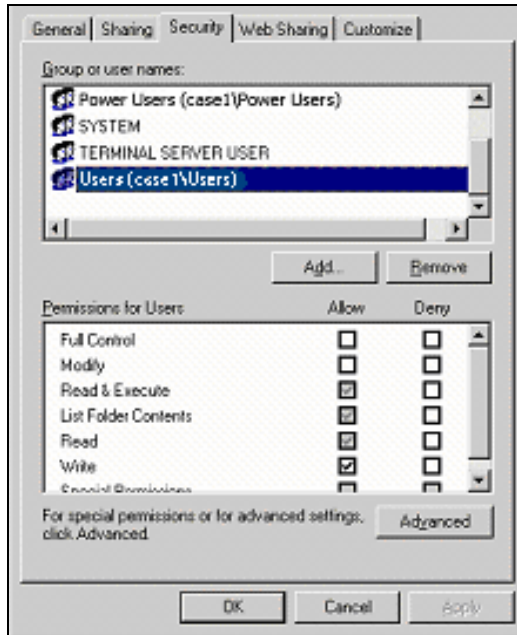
General | Sharing | Security | Web Sharing | Customize

Group or user names:

Power Users (case1\Power Users)
SYSTEM
TERMINAL SERVER USER
Users (case1\Users)

Add... Remove

| Permissions for Users | Allow | Deny |
|---|---|---|
| Full Control | ☐ | ☐ |
| Modify | ☐ | ☐ |
| Read & Execute | ☑ | ☐ |
| List Folder Contents | ☑ | ☐ |
| Read | ☑ | ☐ |
| Write | ☑ | ☐ |
| Special Permissions | ☐ | ☐ |

For special permissions or for advanced settings, click Advanced.

Advanced

OK Cancel Apply